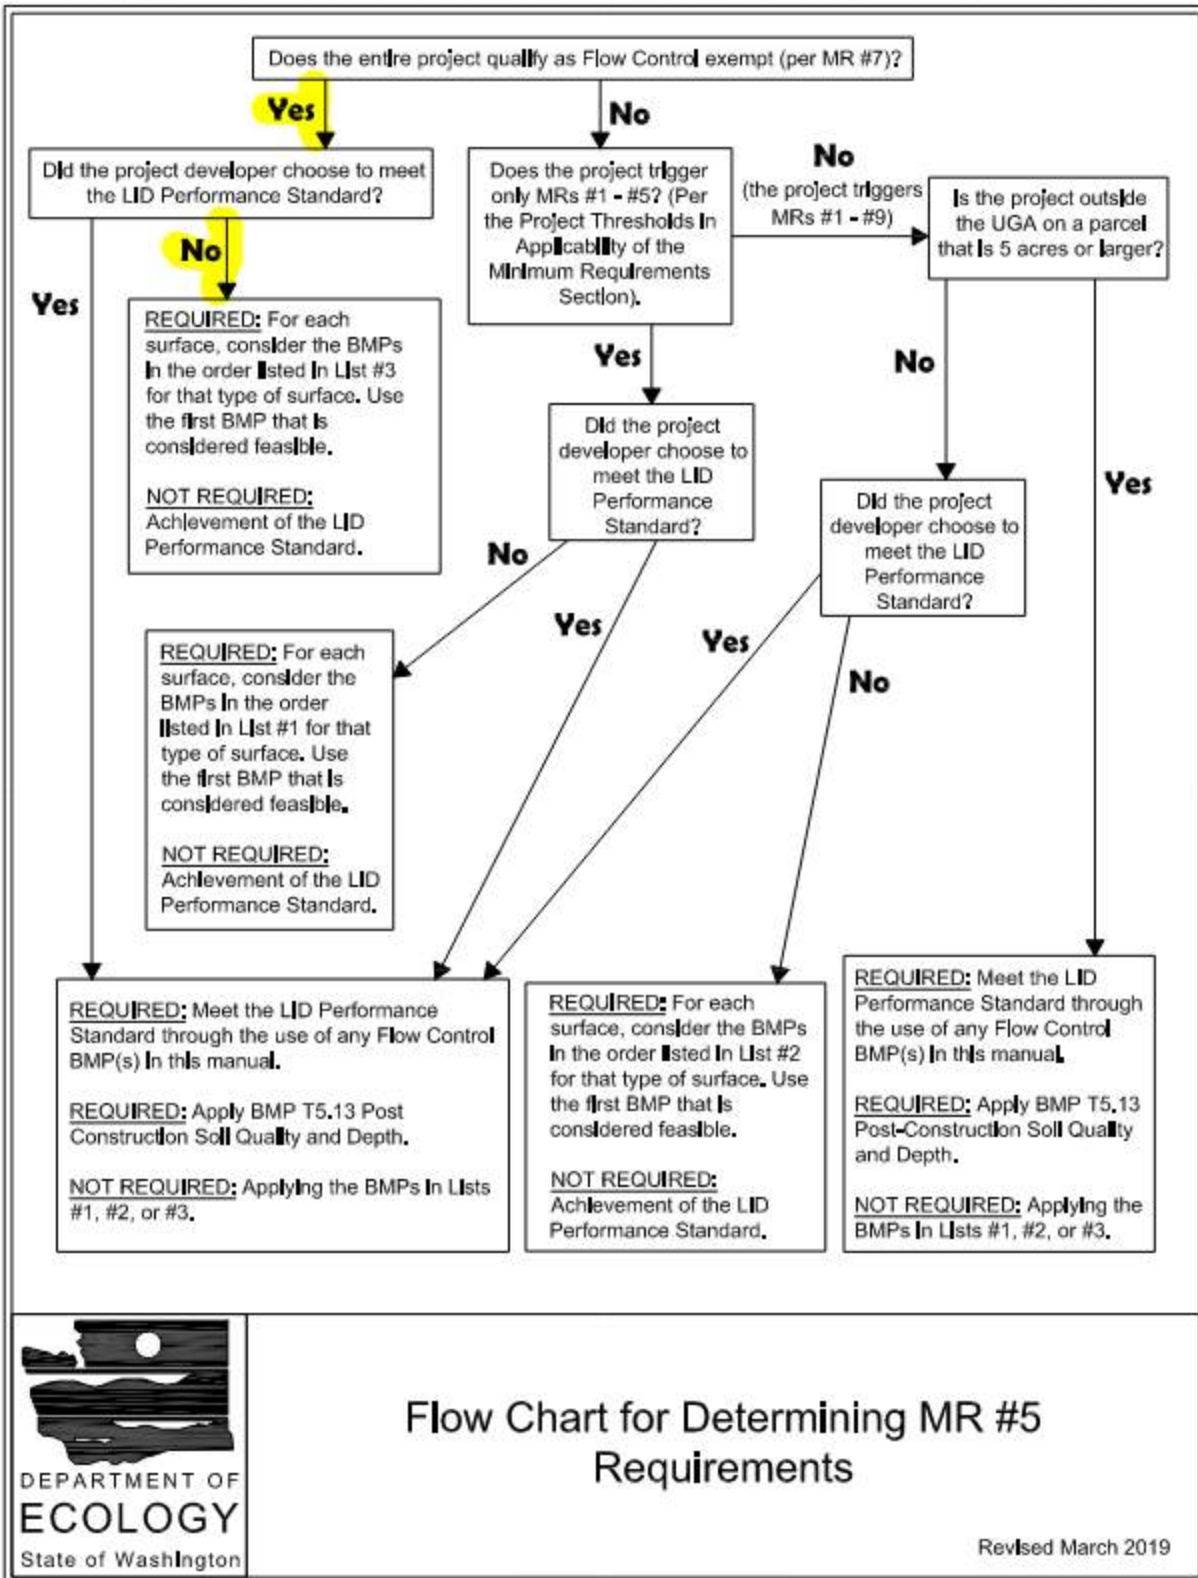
Does the entire project qualify as Flow Control exempt (per MR #7)?

Yes

No

Did the project developer choose to meet the LID Performance Standard?

No

Yes

REQUIRED: For each surface, consider the BMPs in the order listed in List #3 for that type of surface. Use the first BMP that is considered feasible.

NOT REQUIRED: Achievement of the LID Performance Standard.

Does the project trigger only MRs #1 - #5? (Per the Project Thresholds in Applicability of the Minimum Requirements Section).

No (the project triggers MRs #1 - #9)

Is the project outside the UGA on a parcel that is 5 acres or larger?

Yes

Did the project developer choose to meet the LID Performance Standard?

No

No

Yes

Did the project developer choose to meet the LID Performance Standard?

Yes

Yes

No

REQUIRED: For each surface, consider the BMPs in the order listed in List #1 for that type of surface. Use the first BMP that is considered feasible.

NOT REQUIRED: Achievement of the LID Performance Standard.

REQUIRED: Meet the LID Performance Standard through the use of any Flow Control BMP(s) in this manual.

REQUIRED: Apply BMP T5.13 Post Construction Soil Quality and Depth.

NOT REQUIRED: Applying the BMPs in Lists #1, #2, or #3.

REQUIRED: For each surface, consider the BMPs in the order listed in List #2 for that type of surface. Use the first BMP that is considered feasible.

NOT REQUIRED: Achievement of the LID Performance Standard.

REQUIRED: Meet the LID Performance Standard through the use of any Flow Control BMP(s) in this manual.

REQUIRED: Apply BMP T5.13 Post-Construction Soil Quality and Depth.

NOT REQUIRED: Applying the BMPs in Lists #1, #2, or #3.

DEPARTMENT OF ECOLOGY State of Washington

Flow Chart for Determining MR #5 Requirements

Revised March 2019